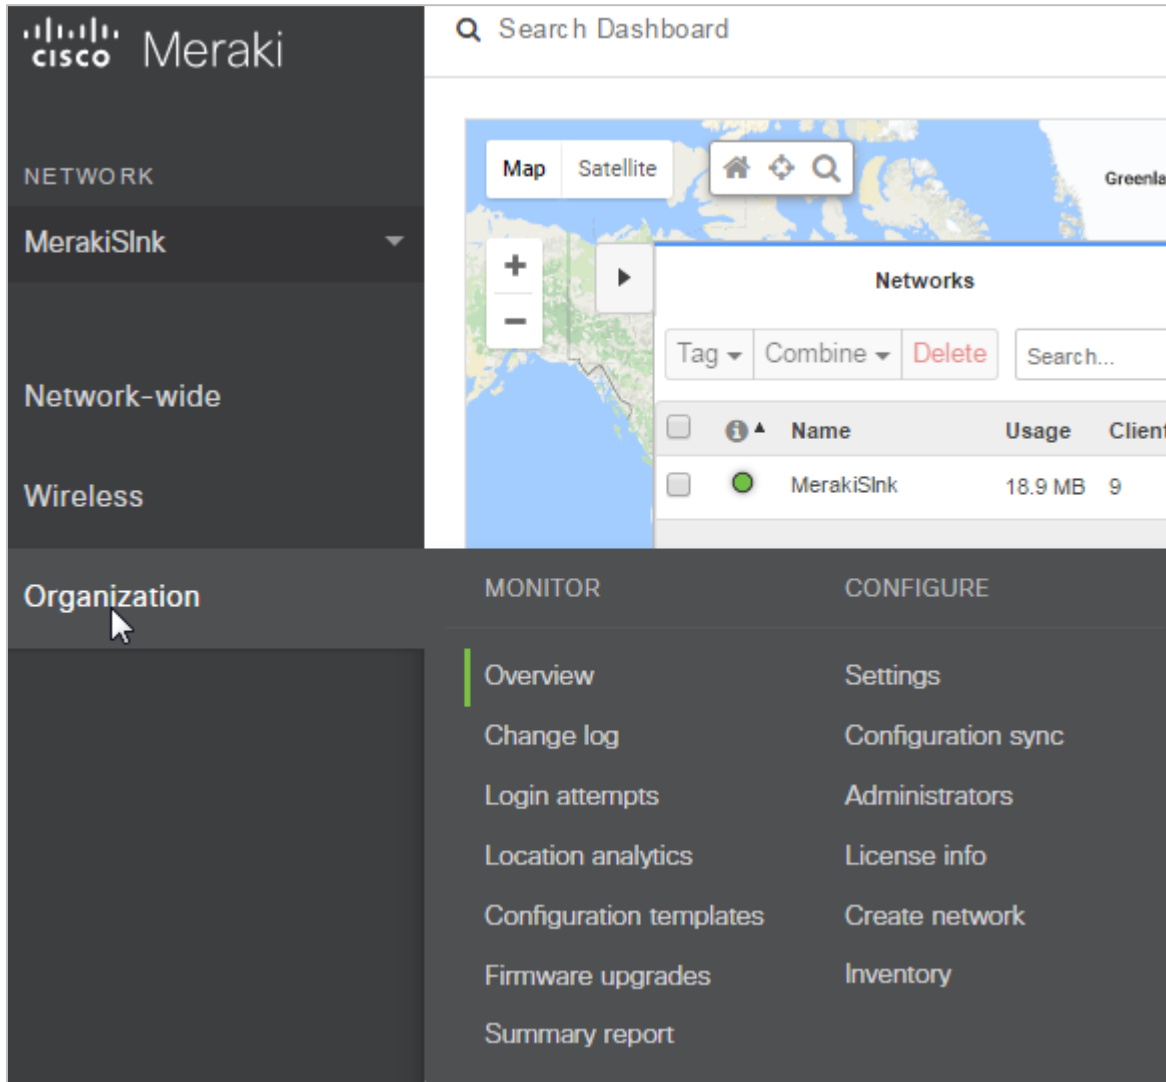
cisco Meraki

Search Dashboard

NETWORK

MerakiSlnk

Network-wide

Wireless

Organization

Map Satellite

Greenla

Networks

Tag Combine Delete Search...

| | | Name | Usage | Client |
|---|---|---|---|---|
| | | MerakiSlnk | 18.9 MB | 9 |

MONITOR

Overview

Change log

Login attempts

Location analytics

Configuration templates

Firmware upgrades

Summary report

CONFIGURE

Settings

Configuration sync

Administrators

License info

Create network

Inventory